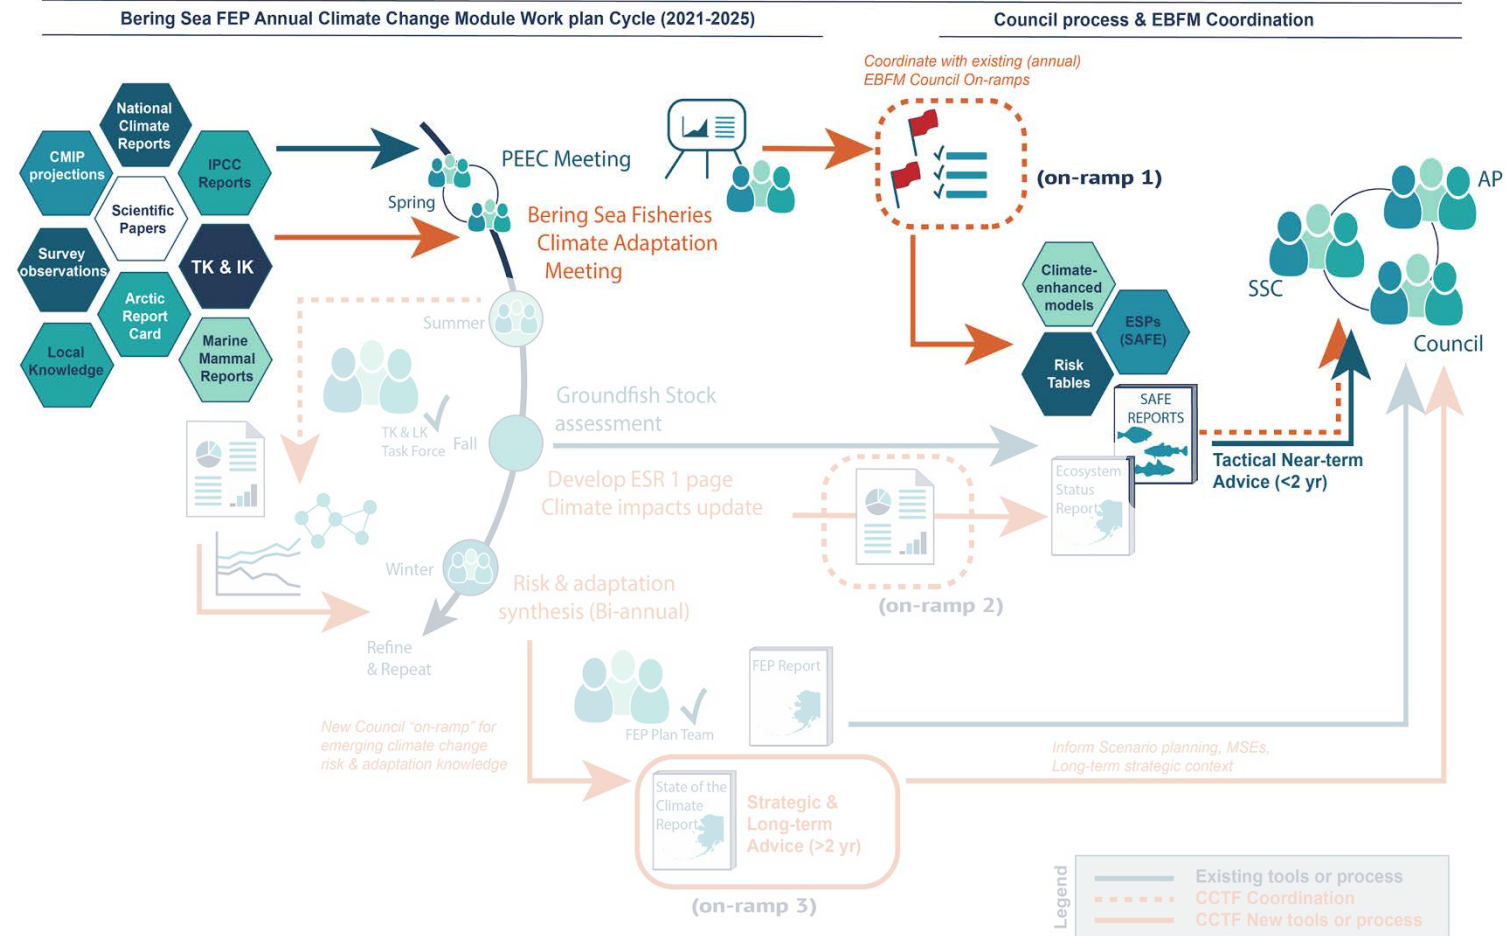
Bering Sea FEP Annual Climate Change Module Work plan Cycle (2021-2025)

Council process & EBFM Coordination

National Climate Reports

CMIP projections

IPCC Reports

Scientific Papers

Survey observations

TK & IK

Arctic Report Card

Local Knowledge

Marine Mammal Reports

Spring

PEEC Meeting

Bering Sea Fisheries Climate Adaptation Meeting

Coordinate with existing (annual) EBFM Council On-ramps

(on-ramp 1)

AP

SSC

Council

Climate-enhanced models

ESPs (SAFE)

Risk Tables

SAFE REPORTS

Tactical Near-term Advice (<2 yr)

Summer

TK & LK Task Force

Fall

Groundfish Stock assessment

Develop ESR 1 page Climate impacts update

Ecosystem Status Report

(on-ramp 2)

Winter

Risk & adaptation synthesis (Bi-annual)

Refine & Repeat

FEP Plan Team

FEP Report

New Council "on-ramp" for emerging climate change risk & adaptation knowledge

Inform Scenario planning, MSEs, Long-term strategic context

State of the Climate Report

Strategic & Long-term Advice (>2 yr)

(on-ramp 3)

Legend

Existing tools or process

CCTF Coordination

CCTF New tools or process